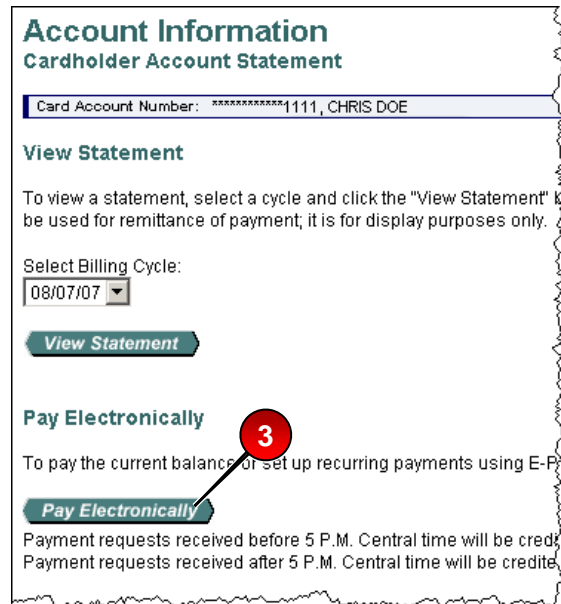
Account Information
Cardholder Account Statement

Card Account Number: ************1111, CHRIS DOE

View Statement

To view a statement, select a cycle and click the "View Statement" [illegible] be used for remittance of payment; it is for display purposes only.

Select Billing Cycle:
08/07/07

View Statement

Pay Electronically

3

To pay the current balance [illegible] set up recurring payments using E-P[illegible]

Pay Electronically

Payment requests received before 5 P.M. Central time will be cred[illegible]
Payment requests received after 5 P.M. Central time will be credite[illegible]